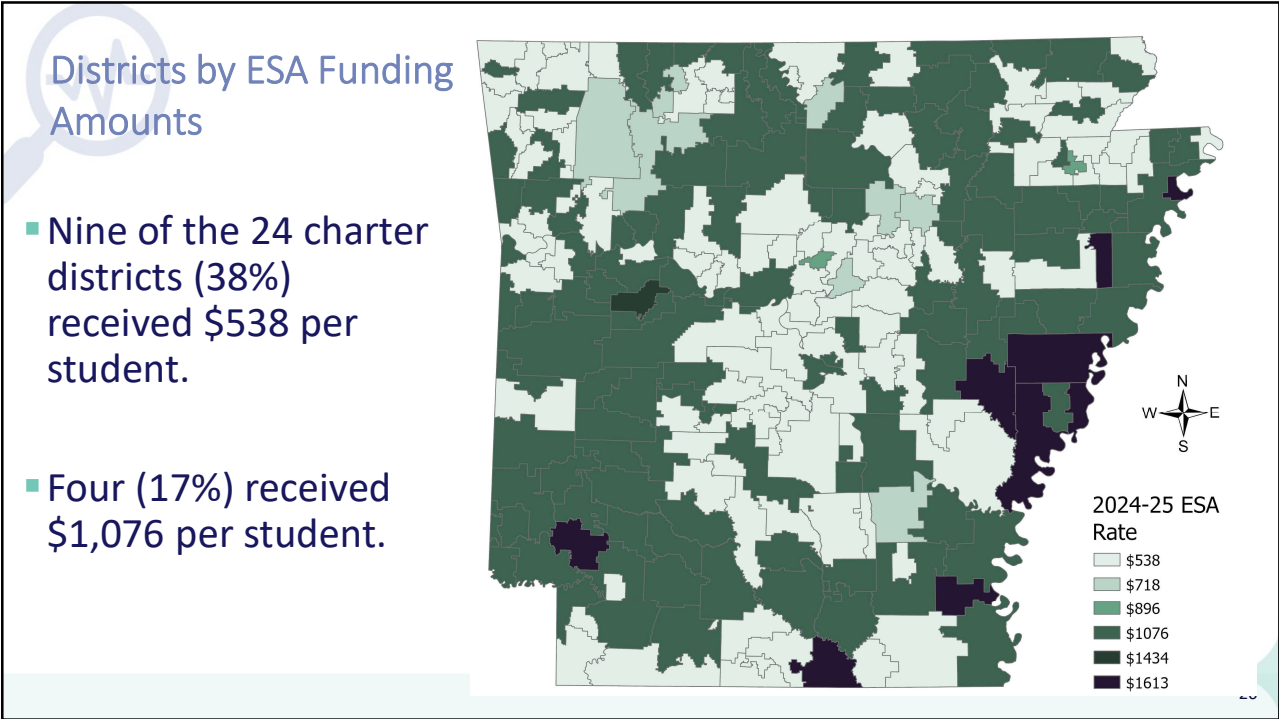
Districts by ESA Funding Amounts

Nine of the 24 charter districts (38%) received $538 per student.

Four (17%) received $1,076 per student.

N
W
E
S

2024-25 ESA Rate
$538
$718
$896
$1076
$1434
$1613

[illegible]